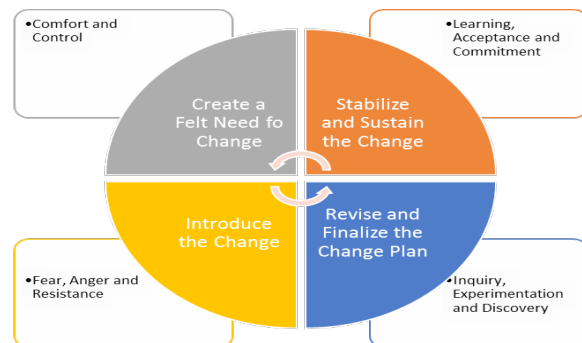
•Comfort and Control

•Learning, Acceptance and Commitment

Create a Felt Need fo Change

Stabilize and Sustain the Change

Introduce the Change

Revise and Finalize the Change Plan

•Fear, Anger and Resistance

•Inquiry, Experimentation and Discovery